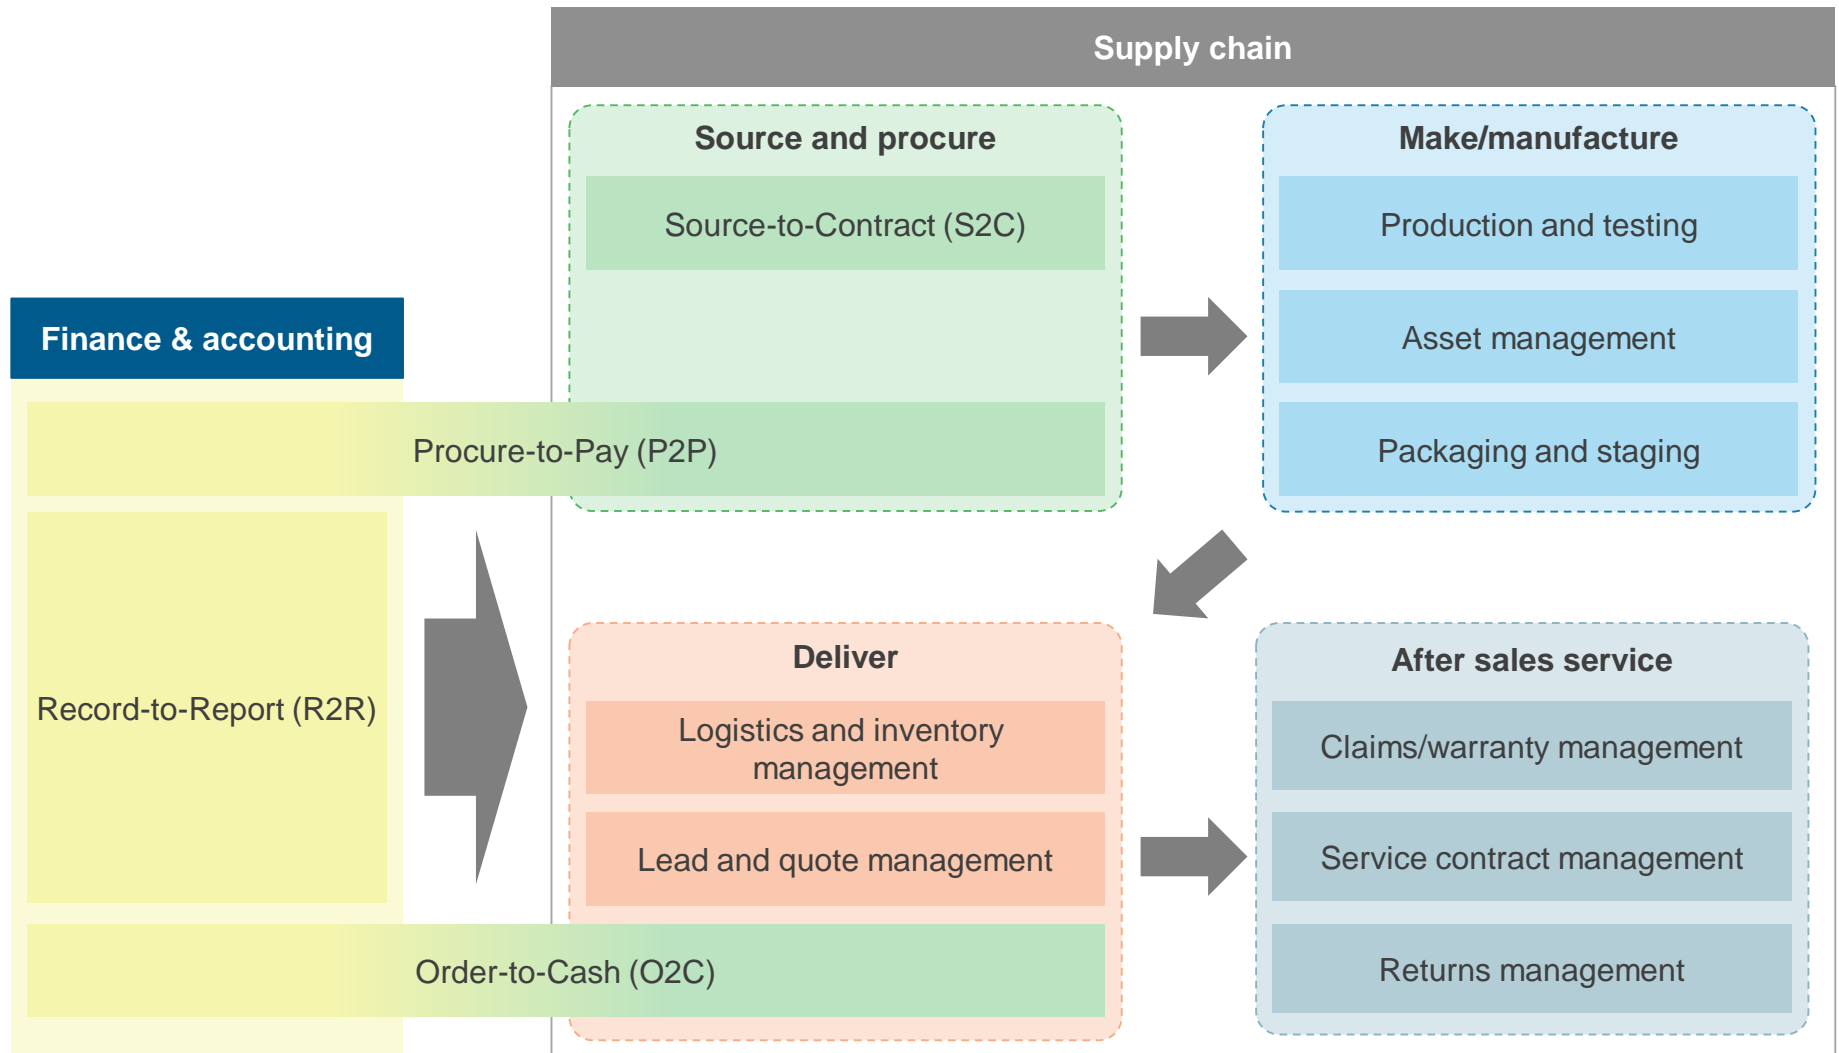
Supply chain

Finance & accounting

Source and procure

Source-to-Contract (S2C)

Procure-to-Pay (P2P)

Make/manufacture

Production and testing

Asset management

Packaging and staging

Record-to-Report (R2R)

Deliver

Logistics and inventory management

Lead and quote management

Order-to-Cash (O2C)

After sales service

Claims/warranty management

Service contract management

Returns management